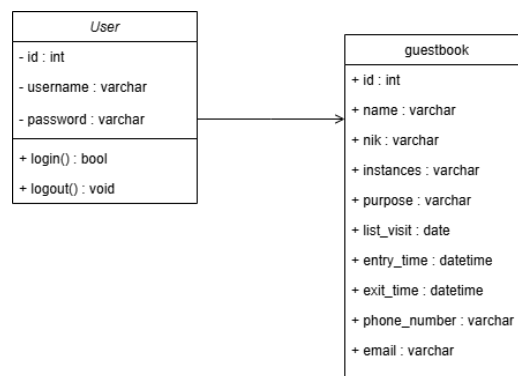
User

- id : int

- username : varchar

- password : varchar

+ login() : bool

+ logout() : void

guestbook

+ id : int

+ name : varchar

+ nik : varchar

+ instances : varchar

+ purpose : varchar

+ list_visit : date

+ entry_time : datetime

+ exit_time : datetime

+ phone_number : varchar

+ email : varchar